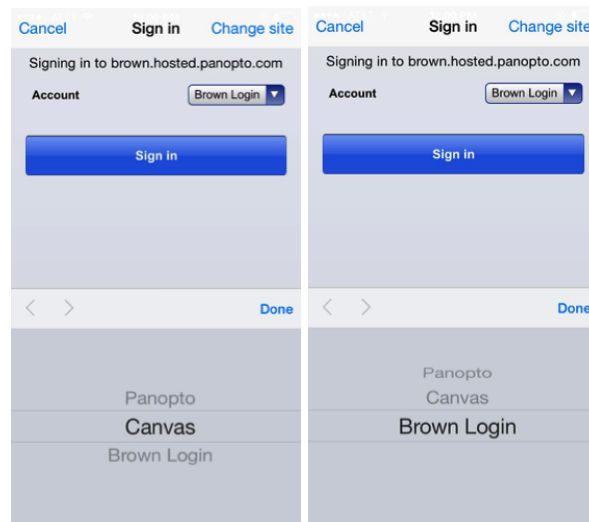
Cancel Sign in Change site

Signing in to brown.hosted.panopto.com

Account Brown Login

Sign in

Done

Panopto
Canvas
Brown Login

Cancel Sign in Change site

Signing in to brown.hosted.panopto.com

Account Brown Login

Sign in

Done

Panopto
Canvas
Brown Login